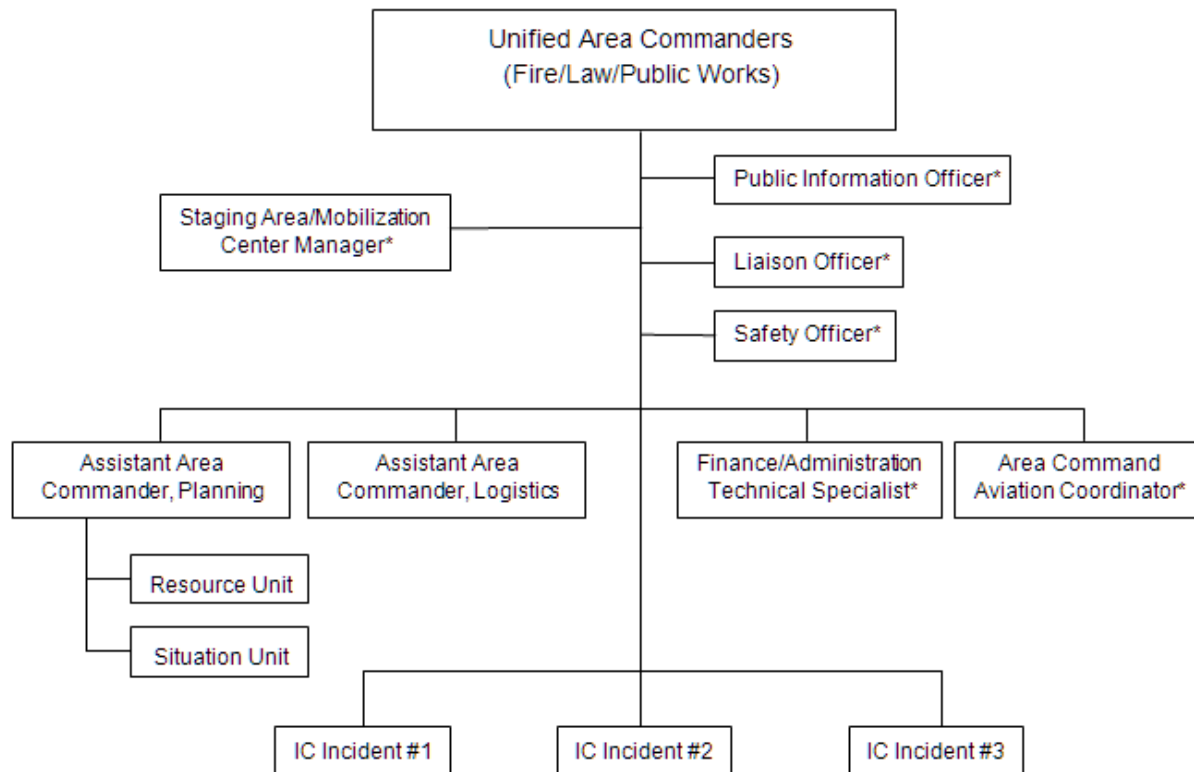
Unified Area Commanders
(Fire/Law/Public Works)

Public Information Officer*

Staging Area/Mobilization Center Manager*

Liaison Officer*

Safety Officer*

Assistant Area Commander, Planning

Assistant Area Commander, Logistics

Finance/Administration Technical Specialist*

Area Command Aviation Coordinator*

Resource Unit

Situation Unit

IC Incident #1

IC Incident #2

IC Incident #3